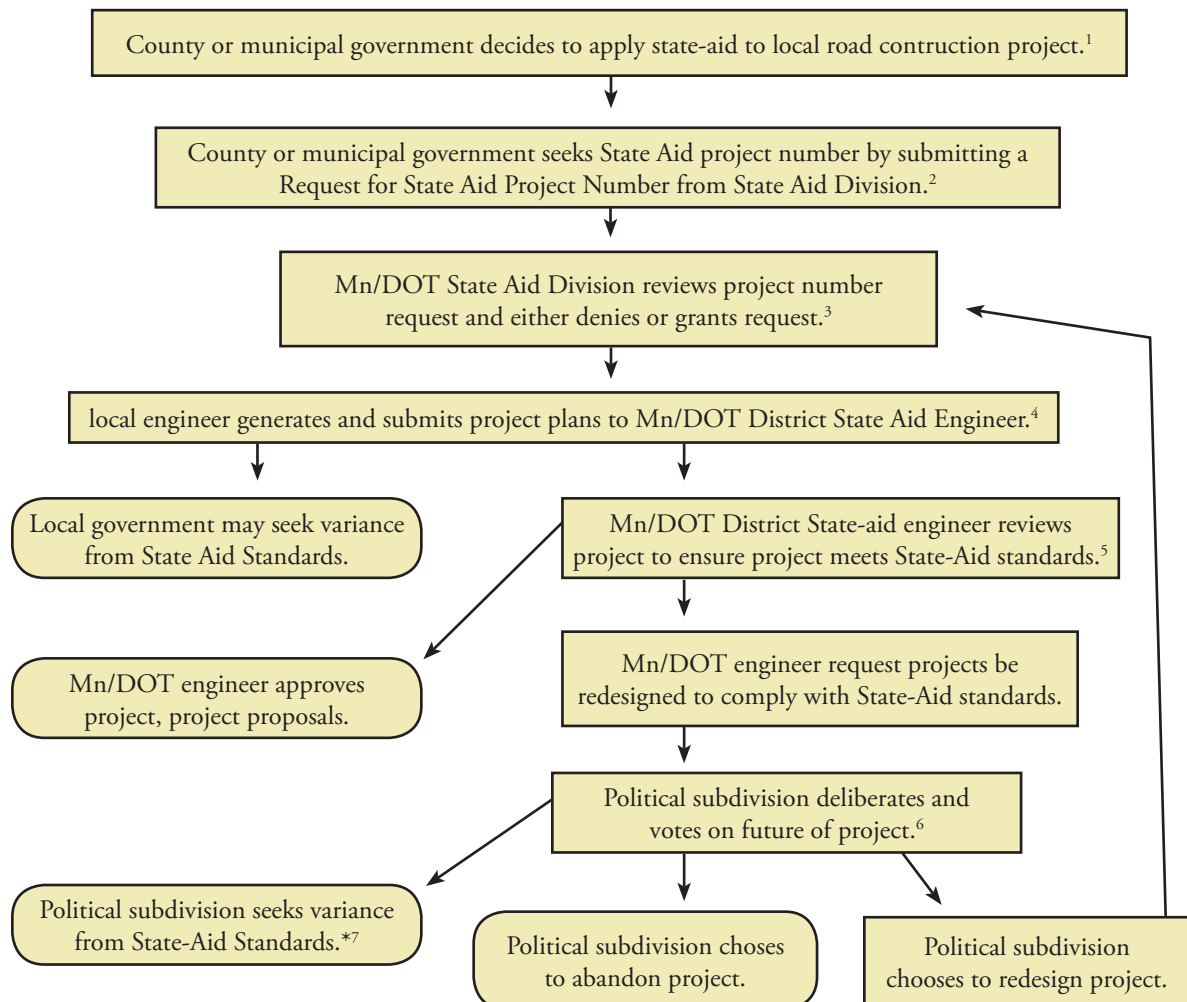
County or municipal government decides to apply state-aid to local road contruction project.$^1$

County or municipal government seeks State Aid project number by submitting a Request for State Aid Project Number from State Aid Division.$^2$

Mn/DOT State Aid Division reviews project number request and either denies or grants request.$^3$

local engineer generates and submits project plans to Mn/DOT District State Aid Engineer.$^4$

Local government may seek variance from State Aid Standards.

Mn/DOT District State-aid engineer reviews project to ensure project meets State-Aid standards.$^5$

Mn/DOT engineer approves project, project proposals.

Mn/DOT engineer request projects be redesigned to comply with State-Aid standards.

Political subdivision deliberates and votes on future of project.$^6$

Political subdivision seeks variance from State-Aid Standards.*$^7$

Political subdivision choses to abandon project.

Political subdivision chooses to redesign project.